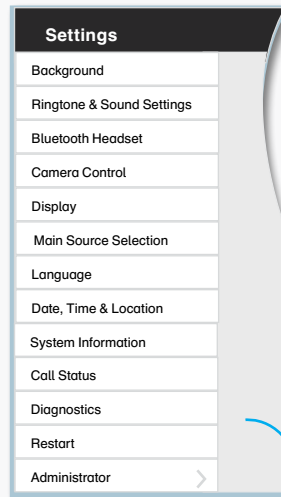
Settings

Background

Ringtone & Sound Settings

Bluetooth Headset

Camera Control

Display

Main Source Selection

Language

Date, Time & Location

System Information

Call Status

Diagnostics

Restart

Administrator